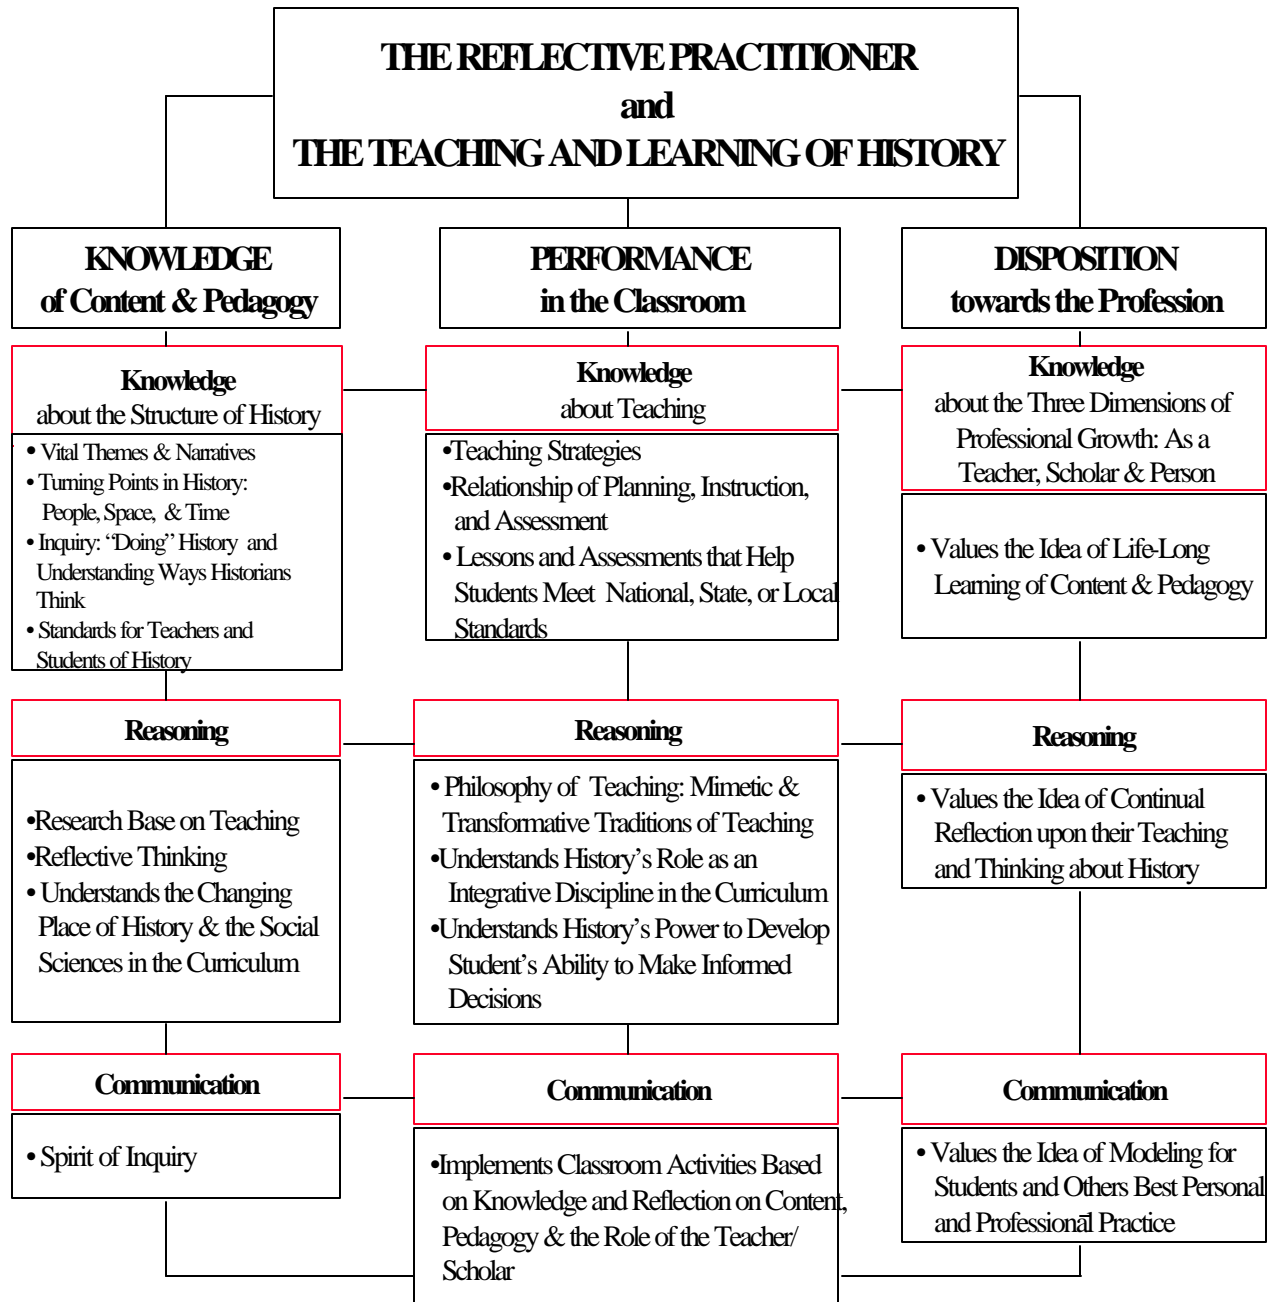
THE REFLECTIVE PRACTITIONER
and
THE TEACHING AND LEARNING OF HISTORY

KNOWLEDGE
of Content & Pedagogy

Knowledge
about the Structure of History

• Vital Themes & Narratives
• Turning Points in History: People, Space, & Time
• Inquiry: "Doing" History and Understanding Ways Historians Think
• Standards for Teachers and Students of History

Reasoning

•Research Base on Teaching
•Reflective Thinking
• Understands the Changing Place of History & the Social Sciences in the Curriculum

Communication

• Spirit of Inquiry

PERFORMANCE
in the Classroom

Knowledge
about Teaching

•Teaching Strategies
•Relationship of Planning, Instruction, and Assessment
• Lessons and Assessments that Help Students Meet National, State, or Local Standards

Reasoning

• Philosophy of Teaching: Mimetic & Transformative Traditions of Teaching
•Understands History's Role as an Integrative Discipline in the Curriculum
•Understands History's Power to Develop Student's Ability to Make Informed Decisions

Communication

•Implements Classroom Activities Based on Knowledge and Reflection on Content, Pedagogy & the Role of the Teacher/ Scholar

DISPOSITION
towards the Profession

Knowledge
about the Three Dimensions of Professional Growth: As a Teacher, Scholar & Person

• Values the Idea of Life-Long Learning of Content & Pedagogy

Reasoning

• Values the Idea of Continual Reflection upon their Teaching and Thinking about History

Communication

• Values the Idea of Modeling for Students and Others Best Personal and Professional Practice